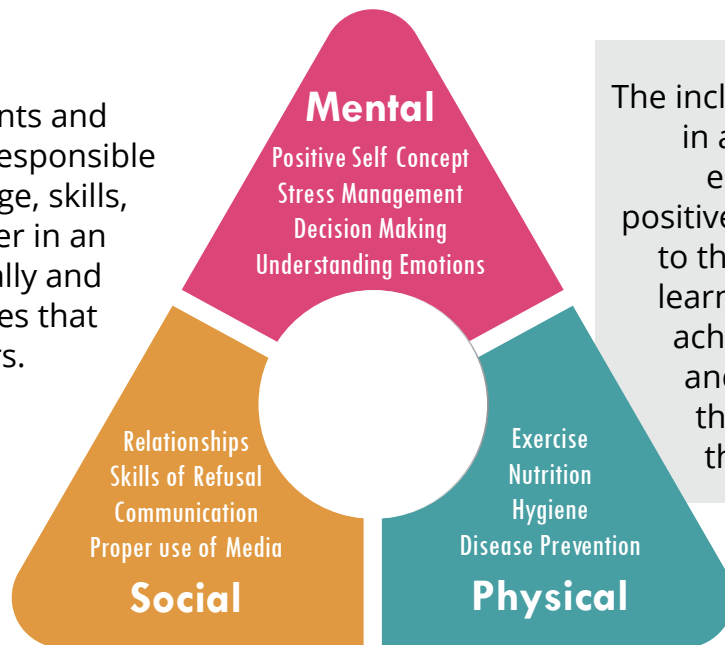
nts and
esponsible
ge, skills,
er in an
ally and
es that
s.

Mental
Positive Self Concept
Stress Management
Decision Making
Understanding Emotions

The incl
in a
e
positive
to th
learn
ach
and
th
th

Relationships
Skills of Refusal
Communication
Proper use of Media
Social

Exercise
Nutrition
Hygiene
Disease Prevention
Physical